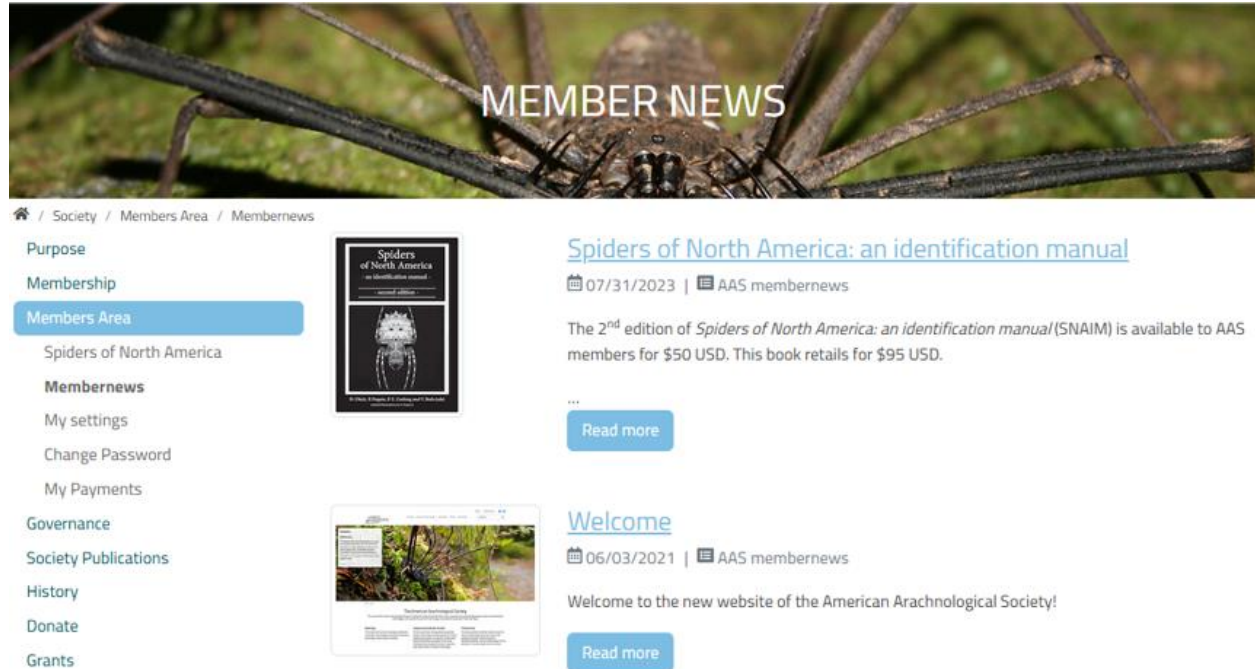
MEMBER NEWS

/ Society / Members Area / Membernews

Purpose
Membership
Members Area
Spiders of North America
Membernews
My settings
Change Password
My Payments
Governance
Society Publications
History
Donate
Grants

Spiders of North America
- an identification manual -
- second edition -

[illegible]

Spiders of North America: an identification manual

07/31/2023 | AAS membernews

The 2$^{nd}$ edition of *Spiders of North America: an identification manual* (SNAIM) is available to AAS members for $50 USD. This book retails for $95 USD.

...

Read more

Welcome

06/03/2021 | AAS membernews

Welcome to the new website of the American Arachnological Society!

Read more